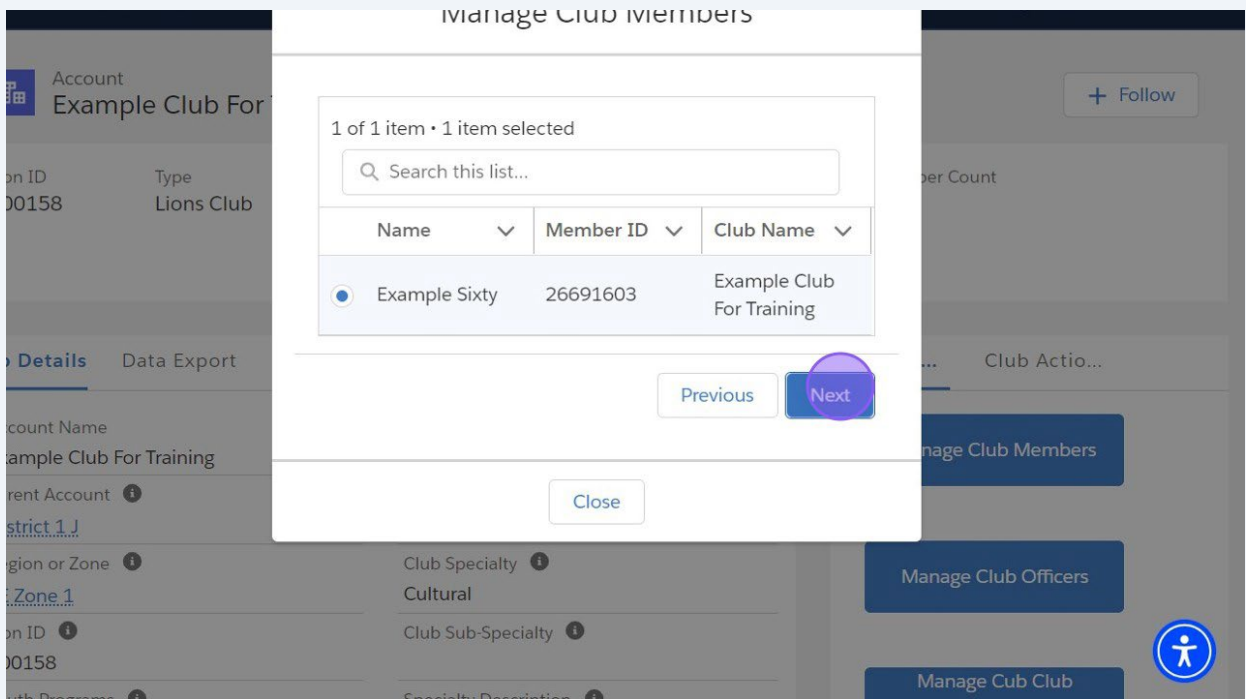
Manage Club Members

Account
Example Club For T

+ Follow

on ID
00158

Type
Lions Club

ber Count

1 of 1 item • 1 item selected

Search this list...

| | Name | Member ID | Club Name |
|---|---|---|---|
| ● | Example Sixty | 26691603 | Example Club For Training |

Previous

Next

Close

Details

Data Export

...

Club Actio...

count Name
ample Club For Training

rent Account
strict 1 J

gion or Zone
Zone 1

on ID
00158

uth Programs

Club Specialty
Cultural

Club Sub-Specialty

Specialty Description

nage Club Members

Manage Club Officers

Manage Cub Club